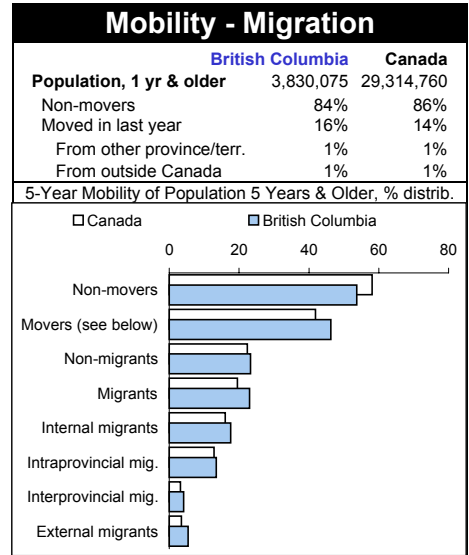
Mobility - Migration

| | British Columbia | Canada |
|---|---|---|
| Population, 1 yr & older | 3,830,075 | 29,314,760 |
| Non-movers | 84% | 86% |
| Moved in last year | 16% | 14% |
| From other province/terr. | 1% | 1% |
| From outside Canada | 1% | 1% |

5-Year Mobility of Population 5 Years & Older, % distrib.

Canada British Columbia

0 20 40 60 80

Non-movers
Movers (see below)
Non-migrants
Migrants
Internal migrants
Intraprovincial mig.
Interprovincial mig.
External migrants